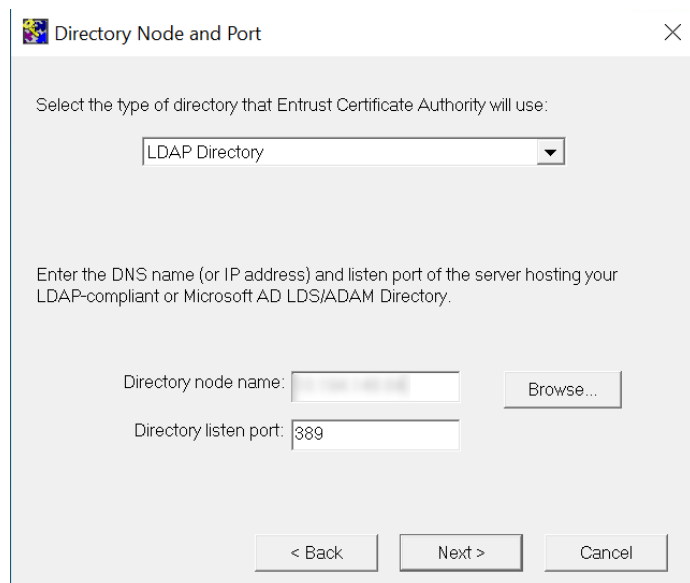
Directory Node and Port

Select the type of directory that Entrust Certificate Authority will use:

LDAP Directory

Enter the DNS name (or IP address) and listen port of the server hosting your LDAP-compliant or Microsoft AD LDS/ADAM Directory.

Directory node name: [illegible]

Browse...

Directory listen port: 389

< Back

Next >

Cancel